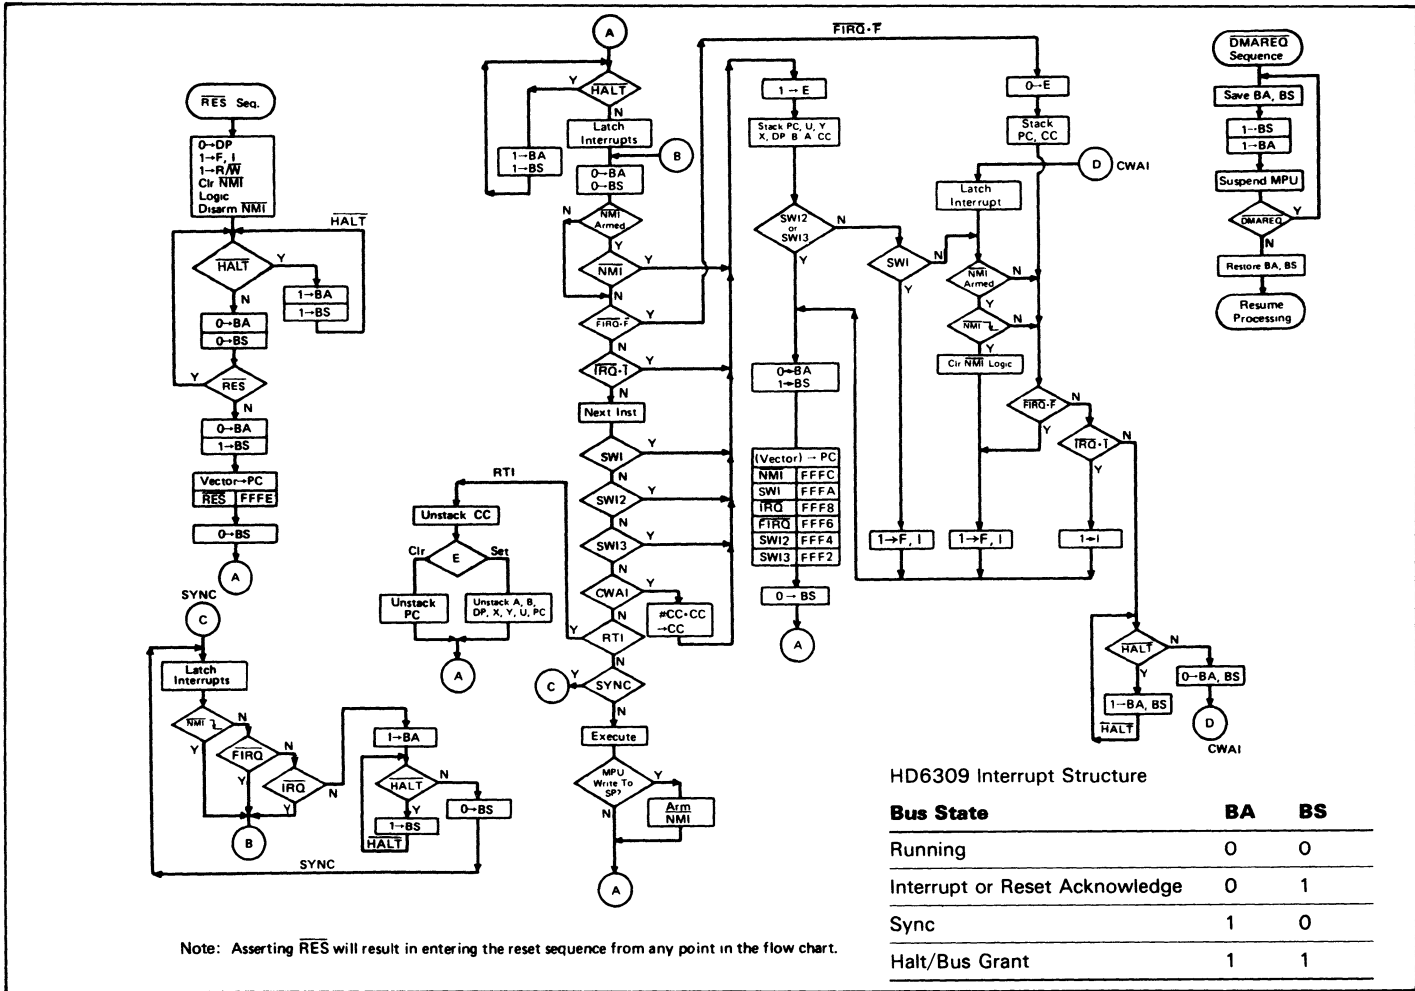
$\overline{RES}$ Seq.

0→DP
1→F, I
1→R/$\overline{W}$
Clr $\overline{NMI}$
Logic
Disarm $\overline{NMI}$

$\overline{HALT}$

$\overline{HALT}$
Y
1→BA
1→BS
N
0→BA
0→BS
Y
$\overline{RES}$
N
0→BA
1→BS
Vector→PC
$\overline{RES}$ FFFE
0→BS
A

SYNC
C
Latch Interrupts
$\overline{NMI}$
Y
$\overline{FIRQ}$
N
Y
$\overline{IRQ}$
N
Y
N
B
1→BA
$\overline{HALT}$
N
Y
1→BS
$\overline{HALT}$
0→BS
SYNC

A
Y
$\overline{HALT}$
N
Latch Interrupts
1→BA
1→BS
B
0→BA
0→BS
N
NMI Armed
Y
$\overline{NMI}$
Y
N
$\overline{FIRQ}$·F
Y
N
$\overline{IRQ}$·I
Y
N
Next Inst
SWI
Y
N
SWI2
Y
N
SWI3
Y
N
CWAI
Y
#CC•CC →CC
RTI
Y
N
C
Y
SYNC
N
Execute
MPU Write To SP?
Y
Arm NMI
N
A

RTI
Unstack CC
Clr
E
Set
Unstack PC
Unstack A, B, DP, X, Y, U, PC
A

$\overline{FIRQ}$·F

1→E
Stack PC, U, Y X, DP B A, CC
SWI2 or SWI3
N
Y
0→BA
1→BS
(Vector) → PC
| | |
|---|---|
| NMI | FFFC |
| SWI | FFFA |
| $\overline{IRQ}$ | FFF8 |
| $\overline{FIRQ}$ | FFF6 |
| SWI2 | FFF4 |
| SWI3 | FFF2 |
0→BS
A

0→E
Stack PC, CC
D
CWAI
Latch Interrupt
SWI
N
Y
NMI Armed
N
Y
$\overline{NMI}$
N
Y
Clr $\overline{NMI}$ Logic
$\overline{FIRQ}$·F
N
Y
$\overline{IRQ}$·I
N
Y
1→F, I
1→F, I
1→I
$\overline{HALT}$
N
Y
0→BA, BS
1→BA, BS
$\overline{HALT}$
D
CWAI

DMAREQ Sequence
Save BA, BS
1→BS
1→BA
Suspend MPU
DMAREQ
Y
N
Restore BA, BS
Resume Processing

HD6309 Interrupt Structure

| Bus State | BA | BS |
|---|---|---|
| Running | 0 | 0 |
| Interrupt or Reset Acknowledge | 0 | 1 |
| Sync | 1 | 0 |
| Halt/Bus Grant | 1 | 1 |

Note: Asserting $\overline{RES}$ will result in entering the reset sequence from any point in the flow chart.